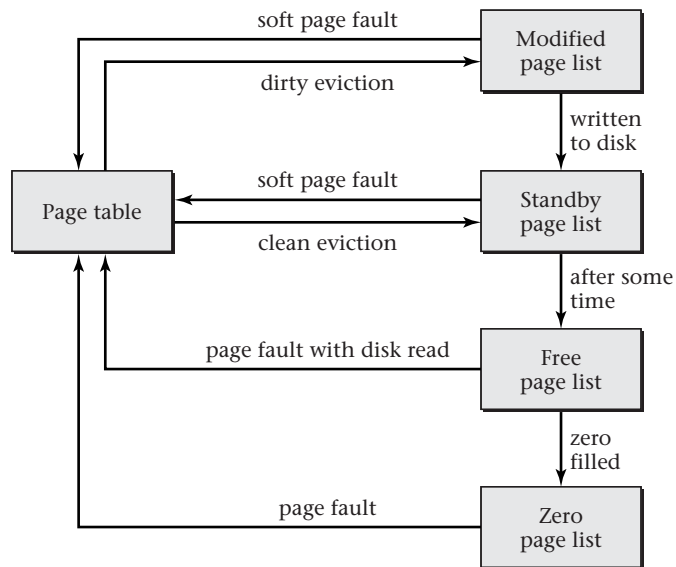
soft page fault

Modified page list

dirty eviction

written to disk

soft page fault

Page table

Standby page list

clean eviction

after some time

page fault with disk read

Free page list

zero filled

page fault

Zero page list